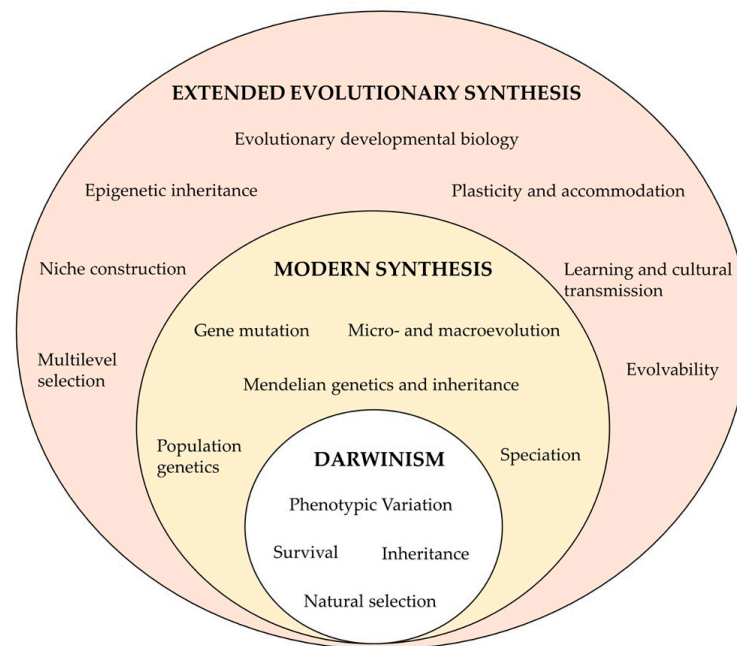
EXTENDED EVOLUTIONARY SYNTHESIS

Evolutionary developmental biology

Epigenetic inheritance

Plasticity and accommodation

Niche construction

MODERN SYNTHESIS

Learning and cultural transmission

Gene mutation

Micro- and macroevolution

Multilevel selection

Evolvability

Mendelian genetics and inheritance

Population genetics

DARWINISM

Speciation

Phenotypic Variation

Survival

Inheritance

Natural selection